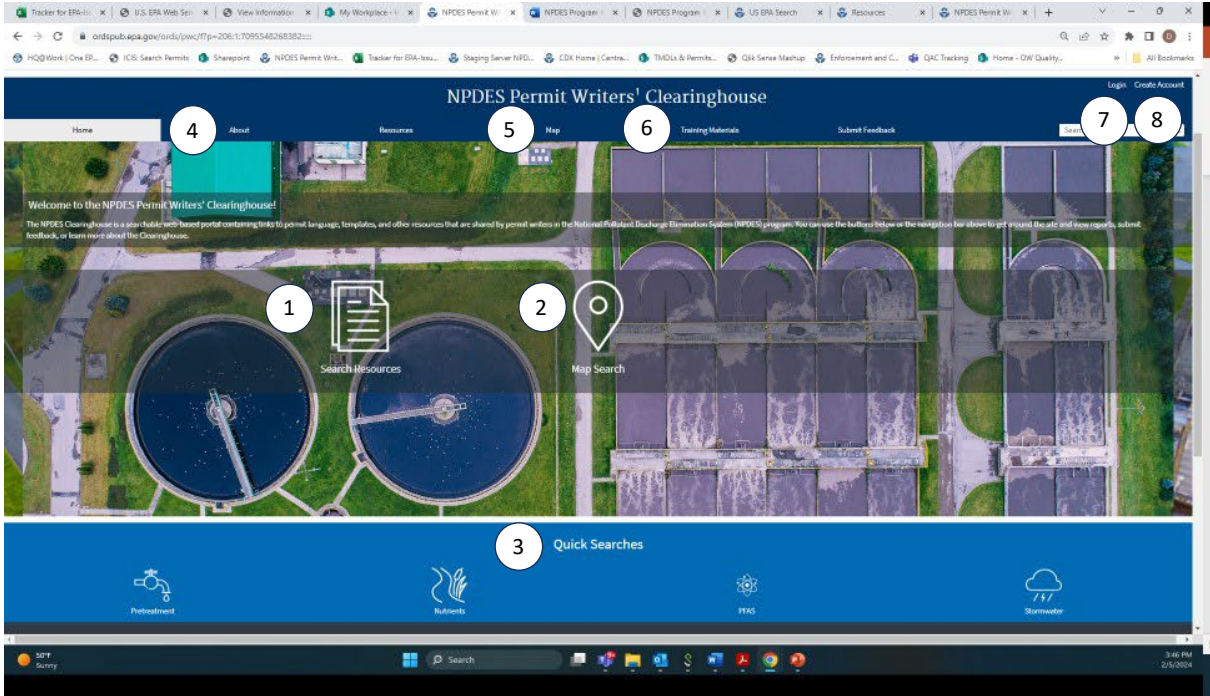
Tracker for EPA-Is | U.S. EPA Web Ser | View Information | My Workplace | NPDES Permit Wr | NPDES Program | NPDES Program | US EPA Search | Resources | NPDES Permit Wr

ordspub.epa.gov/ords/pwc/f?p=206:1:7095548268382:::

HQ@Work | One EP... | ICIS: Search Permits | Sharepoint | NPDES Permit Writ... | Tracker for EPA-Issu... | Staging Server NPD... | CDX Home | Centra... | TMDLs & Permits... | Qlik Sense Mashup | Enforcement and C... | QAC Tracking | Home - OW Quality... | All Bookmarks

Login Create Account

NPDES Permit Writers' Clearinghouse

Home | 4 About | Resources | 5 Map | 6 Training Materials | Submit Feedback | Search 7 8

Welcome to the NPDES Permit Writers' Clearinghouse!

The NPDES Clearinghouse is a searchable web-based portal containing links to permit language, templates, and other resources that are shared by permit writers in the National Pollutant Discharge Elimination System (NPDES) program. You can use the buttons below or the navigation bar above to get around the site and view reports, submit feedback, or learn more about the Clearinghouse.

1 Search Resources

2 Map Search

3 Quick Searches

Pretreatment | Nutrients | PFAS | Stormwater

50°F Sunny

Search

3:46 PM 2/5/2024